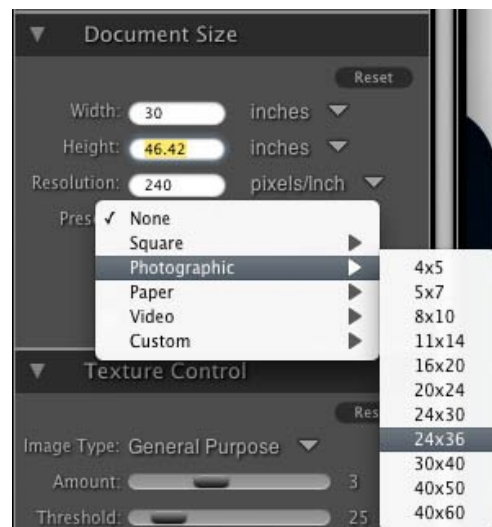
Document Size

Reset

Width: 30 inches

Height: 46.42 inches

Resolution: 240 pixels/Inch

Pres

✓ None
Square
Photographic
Paper
Video
Custom

4x5
5x7
8x10
11x14
16x20
20x24
24x30
24x36
30x40
40x50
40x60

Texture Control

Res

Image Type: General Purpose

Amount: 3

Threshold: 25